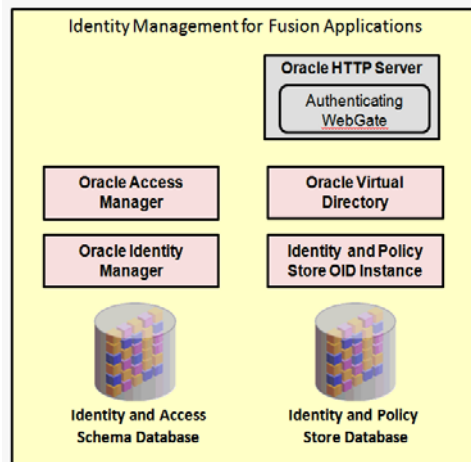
Identity Management for Fusion Applications

Oracle HTTP Server

Authenticating WebGate

Oracle Access Manager

Oracle Virtual Directory

Oracle Identity Manager

Identity and Policy Store OID Instance

Identity and Access Schema Database

Identity and Policy Store Database